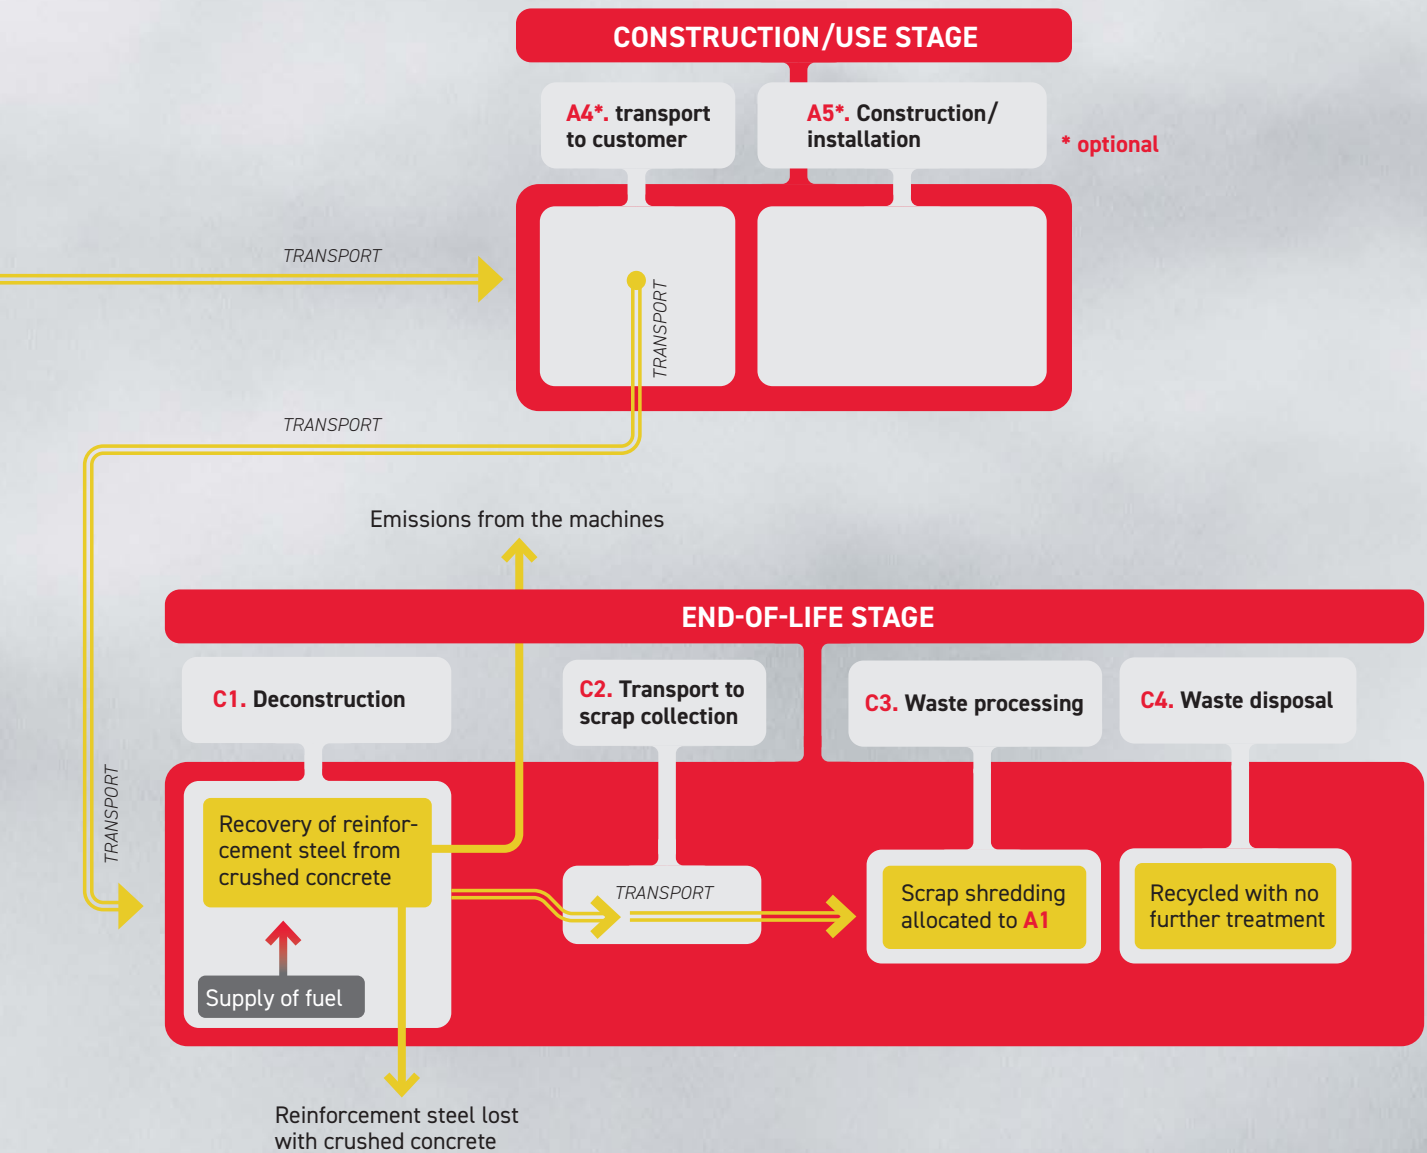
CONSTRUCTION/USE STAGE

A4*. transport to customer

A5*. Construction/ installation

* optional

TRANSPORT

TRANSPORT

TRANSPORT

Emissions from the machines

END-OF-LIFE STAGE

C1. Deconstruction

C2. Transport to scrap collection

C3. Waste processing

C4. Waste disposal

TRANSPORT

Recovery of reinforcement steel from crushed concrete

TRANSPORT

Scrap shredding allocated to A1

Recycled with no further treatment

Supply of fuel

Reinforcement steel lost with crushed concrete